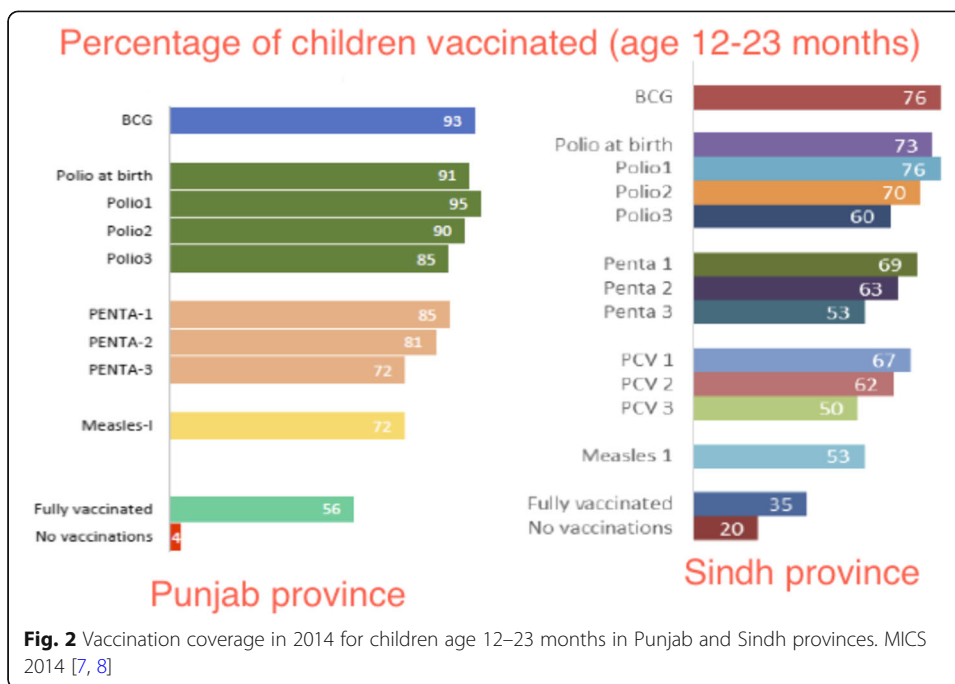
Percentage of children vaccinated (age 12-23 months)

BCG 93

Polio at birth 91
Polio1 95
Polio2 90
Polio3 85

PENTA-1 85
PENTA-2 81
PENTA-3 72

Measles-I 72

Fully vaccinated 56
No vaccinations 4

Punjab province

BCG 76

Polio at birth 73
Polio1 76
Polio2 70
Polio3 60

Penta 1 69
Penta 2 63
Penta 3 53

PCV 1 67
PCV 2 62
PCV 3 50

Measles 1 53

Fully vaccinated 35
No vaccinations 20

Sindh province

**Fig. 2** Vaccination coverage in 2014 for children age 12–23 months in Punjab and Sindh provinces. MICS 2014 [7, 8]